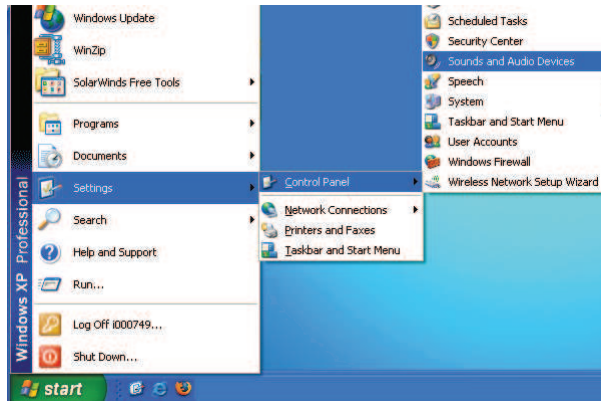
Windows Update
WinZip
SolarWinds Free Tools
Programs
Documents
Settings
Search
Help and Support
Run...
Log Off i000749...
Shut Down...
Windows XP Professional
start
Control Panel
Network Connections
Printers and Faxes
Taskbar and Start Menu
Scheduled Tasks
Security Center
Sounds and Audio Devices
Speech
System
Taskbar and Start Menu
User Accounts
Windows Firewall
Wireless Network Setup Wizard